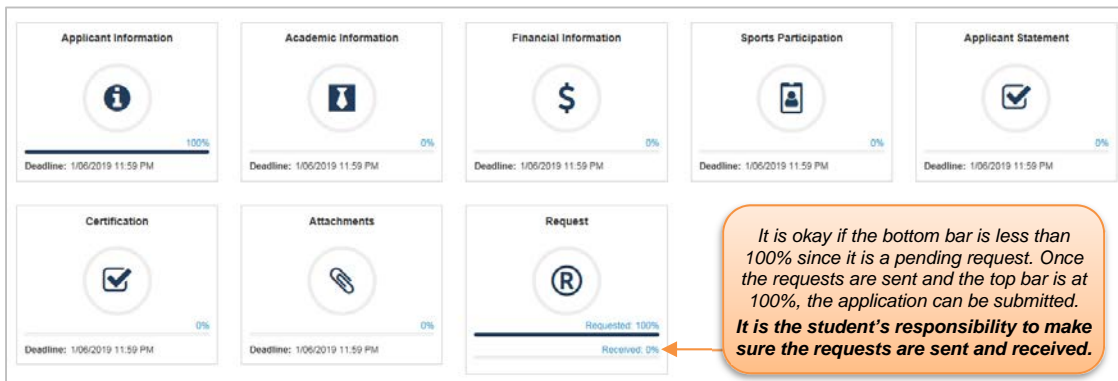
Applicant Information

100%

Deadline: 1/06/2019 11:59 PM

Academic Information

0%

Deadline: 1/06/2019 11:59 PM

Financial Information

$

0%

Deadline: 1/06/2019 11:59 PM

Sports Participation

0%

Deadline: 1/06/2019 11:59 PM

Applicant Statement

0%

Deadline: 1/06/2019 11:59 PM

Certification

0%

Deadline: 1/06/2019 11:59 PM

Attachments

0%

Deadline: 1/06/2019 11:59 PM

Request

®

Requested: 100%

Received: 0%

It is okay if the bottom bar is less than 100% since it is a pending request. Once the requests are sent and the top bar is at 100%, the application can be submitted.

It is the student's responsibility to make sure the requests are sent and received.